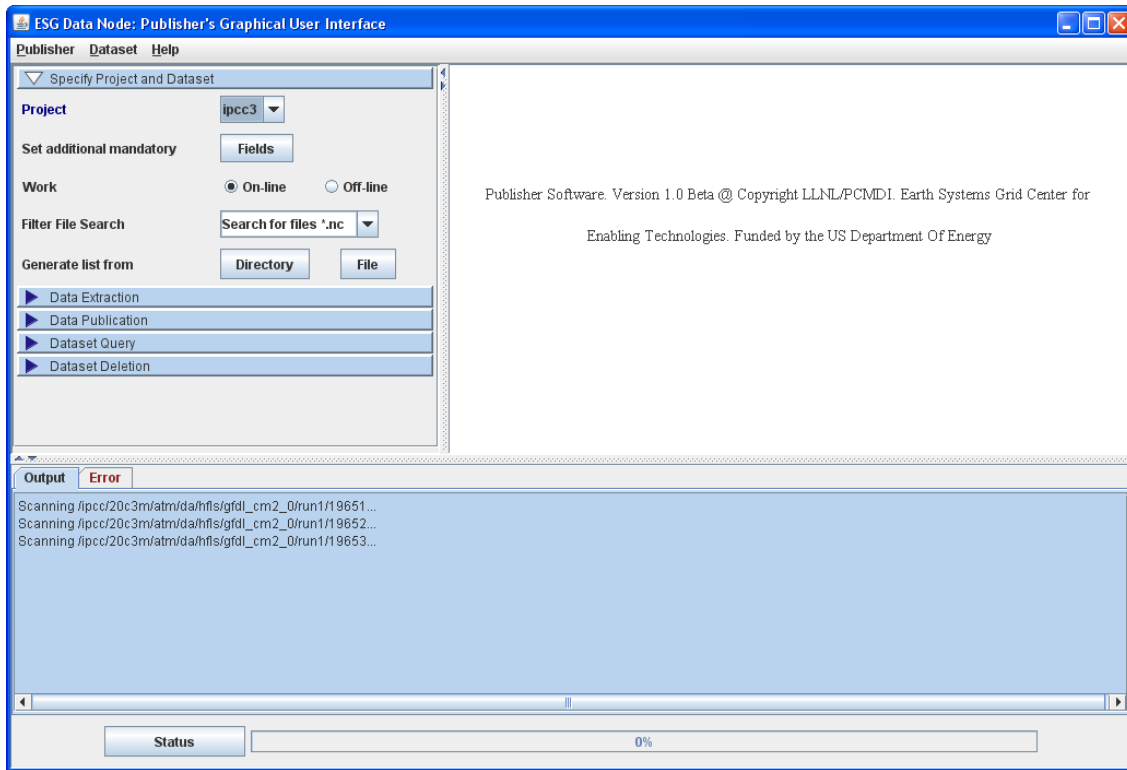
ESG Data Node: Publisher's Graphical User Interface

Publisher Dataset Help

Specify Project and Dataset

Project ipcc3

Set additional mandatory Fields

Work On-line Off-line

Filter File Search Search for files *.nc

Generate list from Directory File

Data Extraction

Data Publication

Dataset Query

Dataset Deletion

Publisher Software. Version 1.0 Beta @ Copyright LLNL/PCMDI. Earth Systems Grid Center for Enabling Technologies. Funded by the US Department Of Energy

Output Error

Scanning /ipcc/20c3m/atm/da/hfls/gfdl_cm2_0/run1/19651...
Scanning /ipcc/20c3m/atm/da/hfls/gfdl_cm2_0/run1/19652...
Scanning /ipcc/20c3m/atm/da/hfls/gfdl_cm2_0/run1/19653...

Status

0%